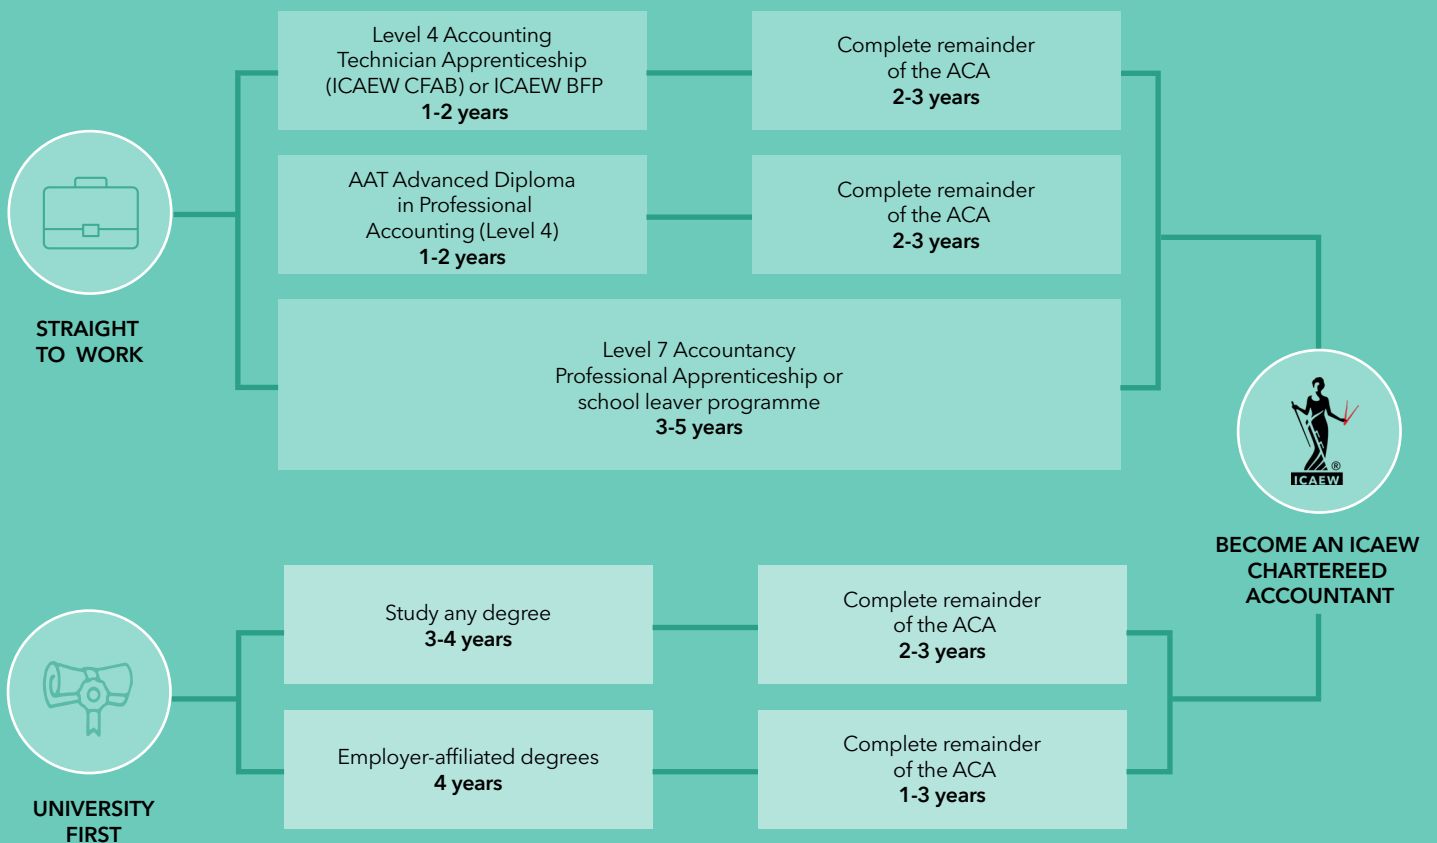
STRAIGHT TO WORK

Level 4 Accounting Technician Apprenticeship (ICAEW CFAB) or ICAEW BFP
1-2 years

Complete remainder of the ACA
2-3 years

AAT Advanced Diploma in Professional Accounting (Level 4)
1-2 years

Complete remainder of the ACA
2-3 years

Level 7 Accountancy Professional Apprenticeship or school leaver programme
3-5 years

ICAEW

BECOME AN ICAEW CHARTEREED ACCOUNTANT

UNIVERSITY FIRST

Study any degree
3-4 years

Complete remainder of the ACA
2-3 years

Employer-affiliated degrees
4 years

Complete remainder of the ACA
1-3 years